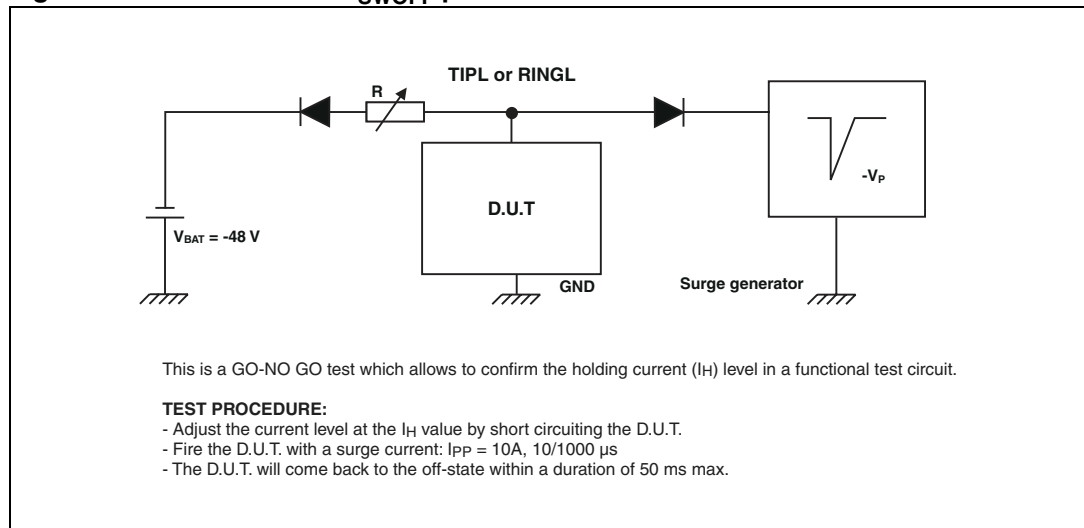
TIPL or RINGL

R

D.U.T

$V_{BAT}$ = -48 V

GND

$-V_P$

Surge generator

This is a GO-NO GO test which allows to confirm the holding current ($I_H$) level in a functional test circuit.

TEST PROCEDURE:
- Adjust the current level at the $I_H$ value by short circuiting the D.U.T.
- Fire the D.U.T. with a surge current: $I_{PP}$ = 10A, 10/1000 µs
- The D.U.T. will come back to the off-state within a duration of 50 ms max.